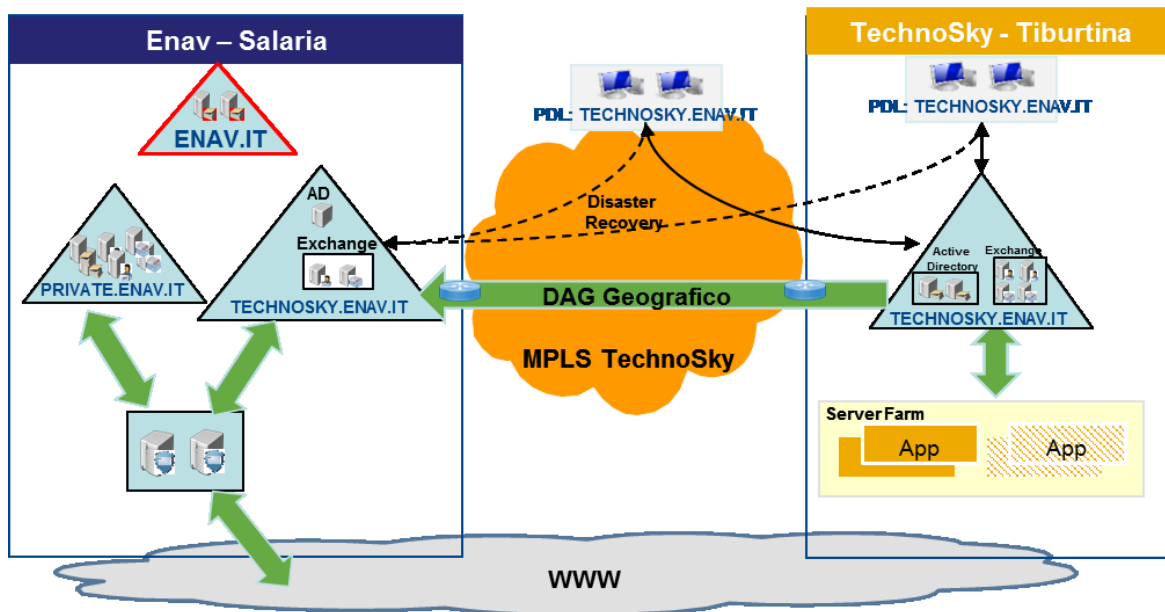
Enav – Salaria

ENAV.IT

AD

Exchange

PRIVATE.ENAV.IT

TECHNOSKY.ENAV.IT

PDL: TECHNOSKY.ENAV.IT

Disaster Recovery

DAG Geografico

MPLS TechnoSky

TechnoSky - Tiburtina

PDL: TECHNOSKY.ENAV.IT

Active Directory

Exchange

TECHNOSKY.ENAV.IT

Server Farm

App

App

WWW